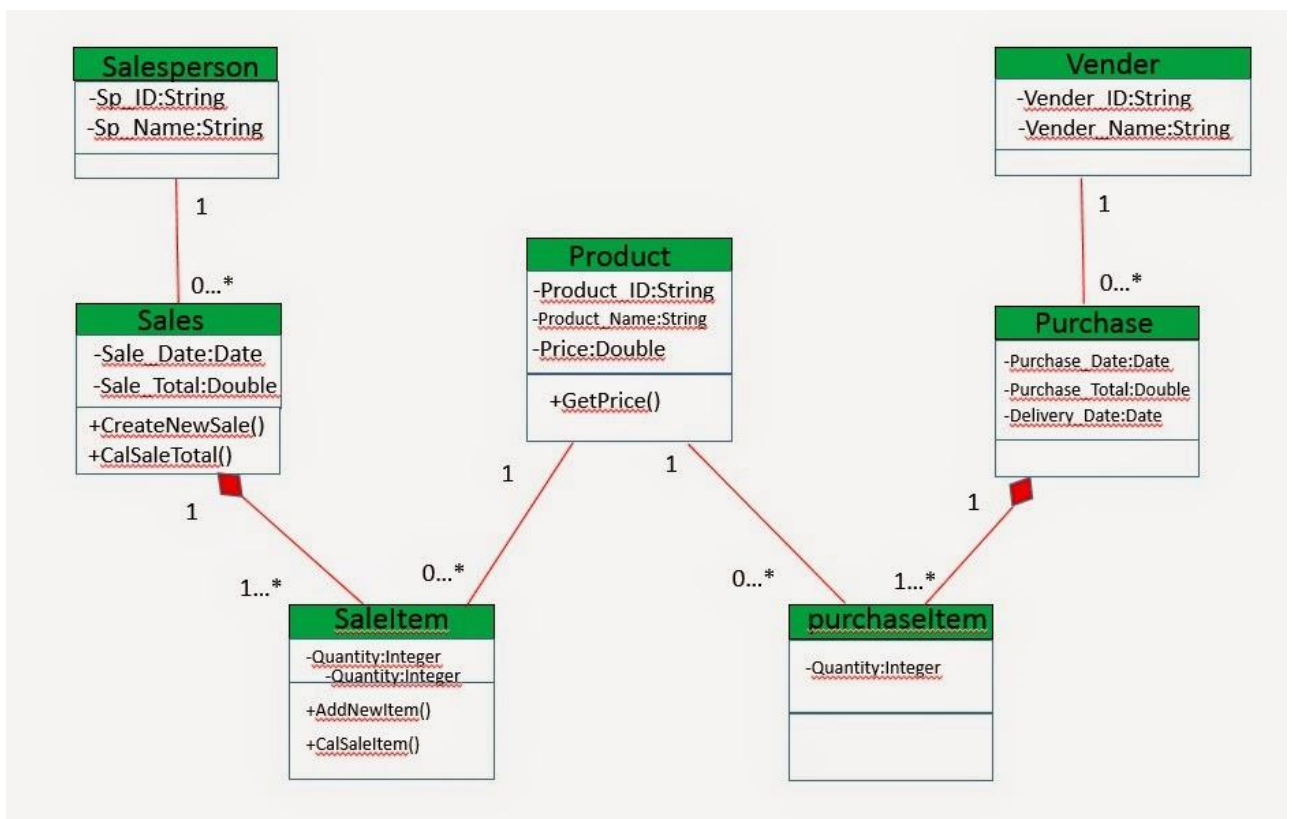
Salesperson
-Sp_ID:String
-Sp_Name:String

1

0...*

Sales
-Sale_Date:Date
-Sale_Total:Double
+CreateNewSale()
+CalSaleTotal()

1

1...*

SaleItem
-Quantity:Integer
-Quantity:Integer
+AddNewItem()
+CalSaleItem()

Product
-Product_ID:String
-Product_Name:String
-Price:Double
+GetPrice()

1

0...*

1

0...*

Vender
-Vender_ID:String
-Vender_Name:String

1

0...*

Purchase
-Purchase_Date:Date
-Purchase_Total:Double
-Delivery_Date:Date

1

1...*

purchaseItem
-Quantity:Integer